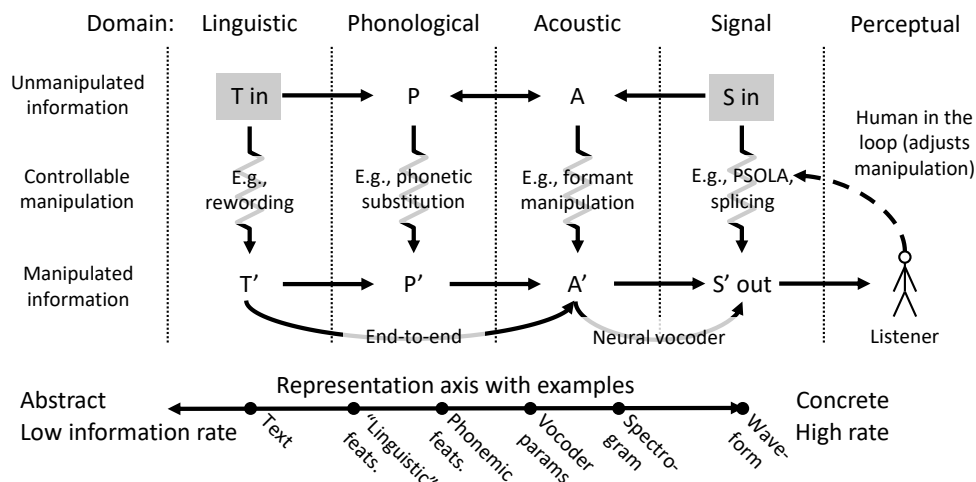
Domain: Linguistic Phonological Acoustic Signal Perceptual

Unmanipulated information

T in

P

A

S in

Human in the loop (adjusts manipulation)

Controllable manipulation

E.g., rewording

E.g., phonetic substitution

E.g., formant manipulation

E.g., PSOLA, splicing

Manipulated information

T'

P'

A'

S' out

End-to-end

Neural vocoder

Listener

Representation axis with examples

Abstract
Low information rate

Text

"Linguistic" feats.

Phonemic feats.

Vocoder params

Spectro-gram

Wave-form

Concrete
High rate